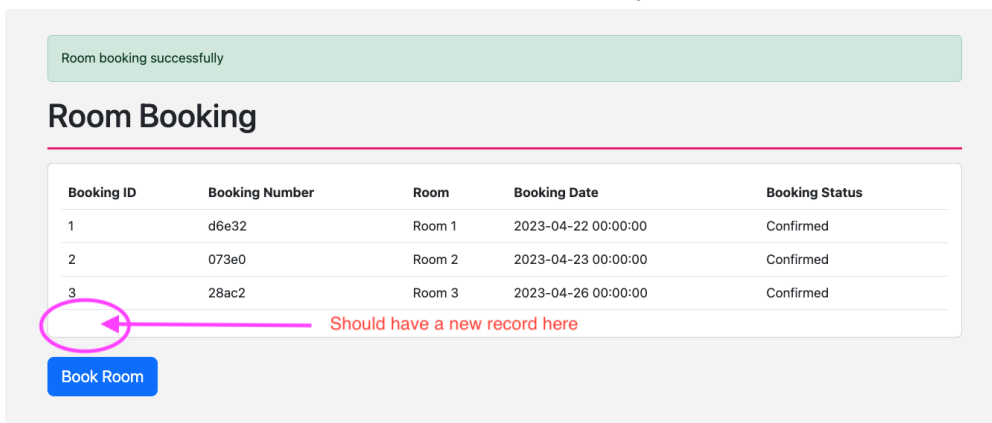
Room booking successfully

# Room Booking

| Booking ID | Booking Number | Room | Booking Date | Booking Status |
|---|---|---|---|---|
| 1 | d6e32 | Room 1 | 2023-04-22 00:00:00 | Confirmed |
| 2 | 073e0 | Room 2 | 2023-04-23 00:00:00 | Confirmed |
| 3 | 28ac2 | Room 3 | 2023-04-26 00:00:00 | Confirmed |

Should have a new record here

Book Room